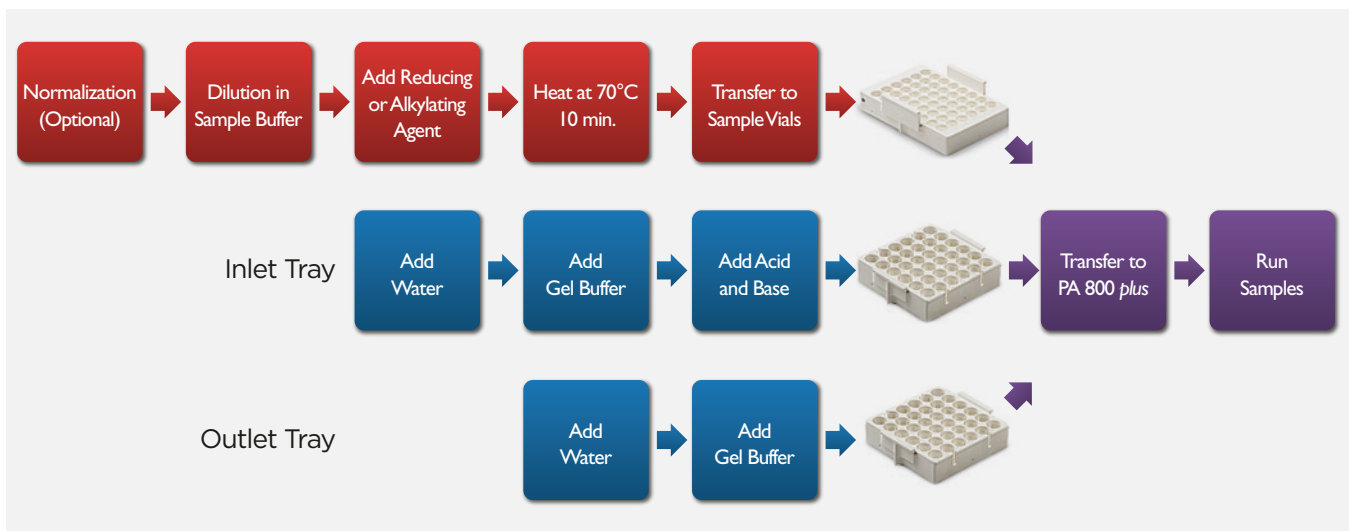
Normalization (Optional)

Dilution in Sample Buffer

Add Reducing or Alkylating Agent

Heat at 70°C 10 min.

Transfer to Sample Vials

Inlet Tray

Add Water

Add Gel Buffer

Add Acid and Base

Transfer to PA 800 *plus*

Run Samples

Outlet Tray

Add Water

Add Gel Buffer